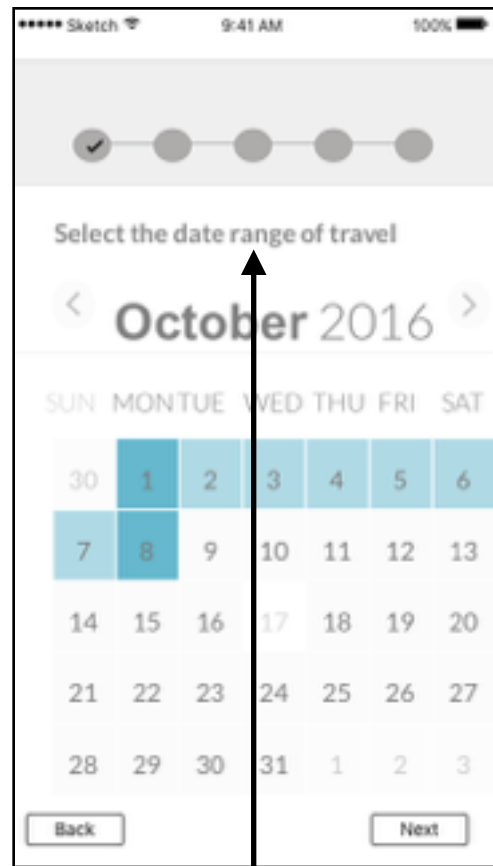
••••• Sketch 9:41 AM 100%

Select the date range of travel

October 2016

| SUN | MON | TUE | WED | THU | FRI | SAT |
|---|---|---|---|---|---|---|
| 30 | 1 | 2 | 3 | 4 | 5 | 6 |
| 7 | 8 | 9 | 10 | 11 | 12 | 13 |
| 14 | 15 | 16 | 17 | 18 | 19 | 20 |
| 21 | 22 | 23 | 24 | 25 | 26 | 27 |
| 28 | 29 | 30 | 31 | 1 | 2 | 3 |

Back

Next